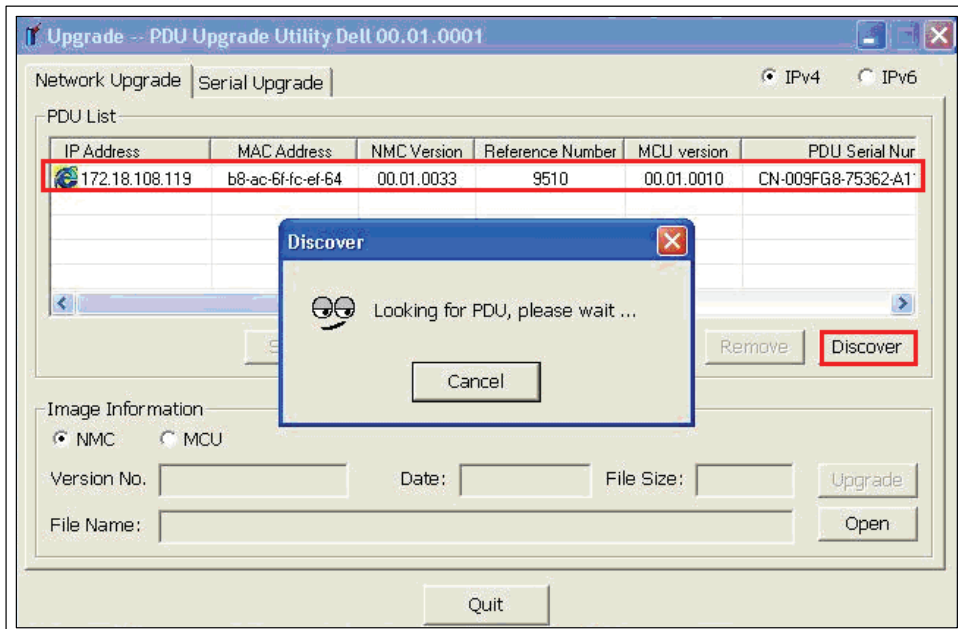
Upgrade -- PDU Upgrade Utility Dell 00.01.0001

Network Upgrade | Serial Upgrade

IPv4 IPv6

PDU List

| IP Address | MAC Address | NMC Version | Reference Number | MCU version | PDU Serial Nur |
|---|---|---|---|---|---|
| 172.18.108.119 | b8-ac-6f-fc-ef-64 | 00.01.0033 | 9510 | 00.01.0010 | CN-009FG8-75362-A1 |

Discover

Looking for PDU, please wait ...

Cancel

S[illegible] Remove Discover

Image Information

NMC MCU

Version No. Date: File Size: Upgrade

File Name: Open

Quit